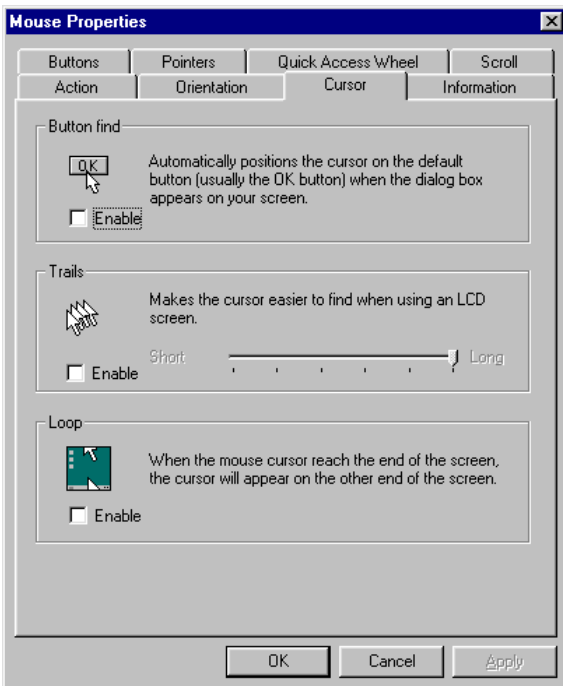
Mouse Properties

Buttons | Pointers | Quick Access Wheel | Scroll
Action | Orientation | Cursor | Information

Button find

OK

Automatically positions the cursor on the default button (usually the OK button) when the dialog box appears on your screen.

Enable

Trails

Makes the cursor easier to find when using an LCD screen.

Short

Long

Enable

Loop

When the mouse cursor reach the end of the screen, the cursor will appear on the other end of the screen.

Enable

OK

Cancel

Apply